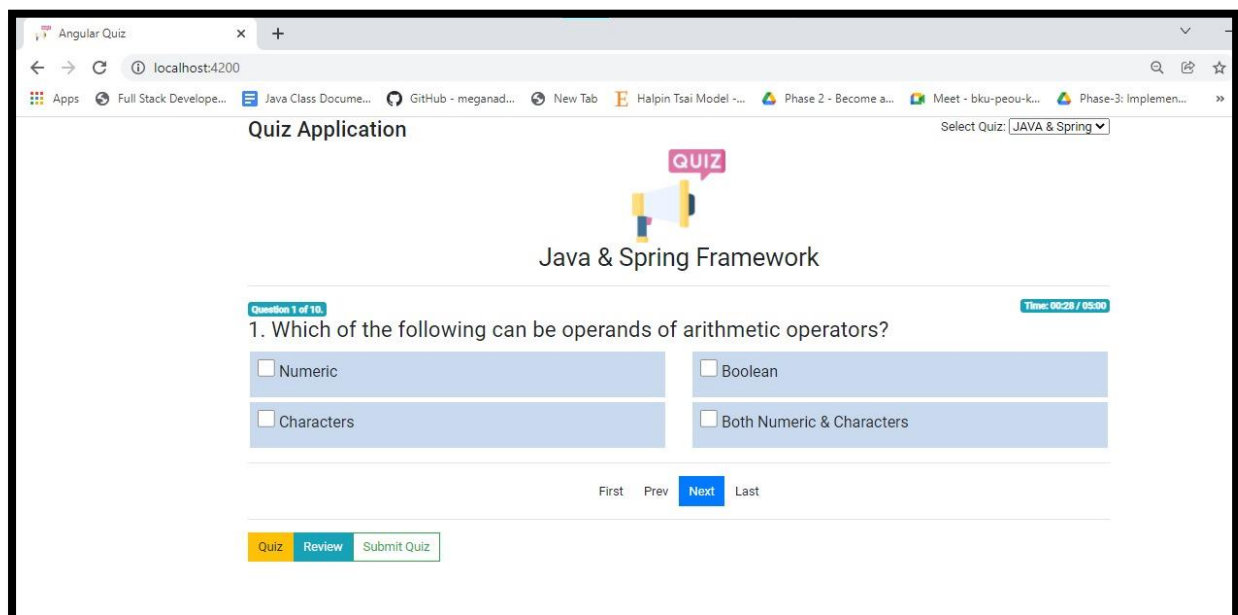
Angular Quiz × +

localhost:4200

Apps Full Stack Develope... Java Class Docume... GitHub - meganad... New Tab Halpin Tsai Model -... Phase 2 - Become a... Meet - bku-peou-k... Phase-3: Implemen... »

Quiz Application

Select Quiz: JAVA & Spring

QUIZ

Java & Spring Framework

Question 1 of 10.

Time: 00:28 / 05:00

1. Which of the following can be operands of arithmetic operators?

Numeric

Boolean

Characters

Both Numeric & Characters

First Prev Next Last

Quiz Review Submit Quiz